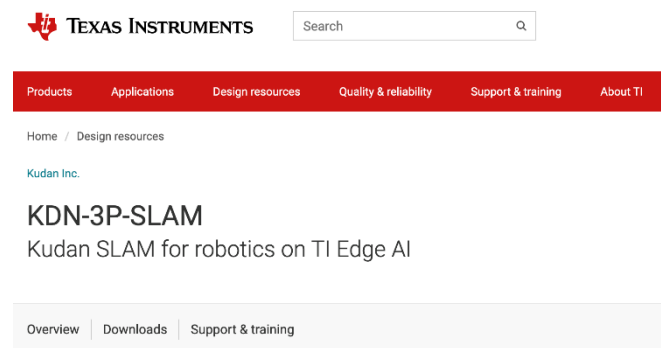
TEXAS INSTRUMENTS

Search

Products | Applications | Design resources | Quality & reliability | Support & training | About TI

Home / Design resources

Kudan Inc.

KDN-3P-SLAM

Kudan SLAM for robotics on TI Edge AI

Overview | Downloads | Support & training